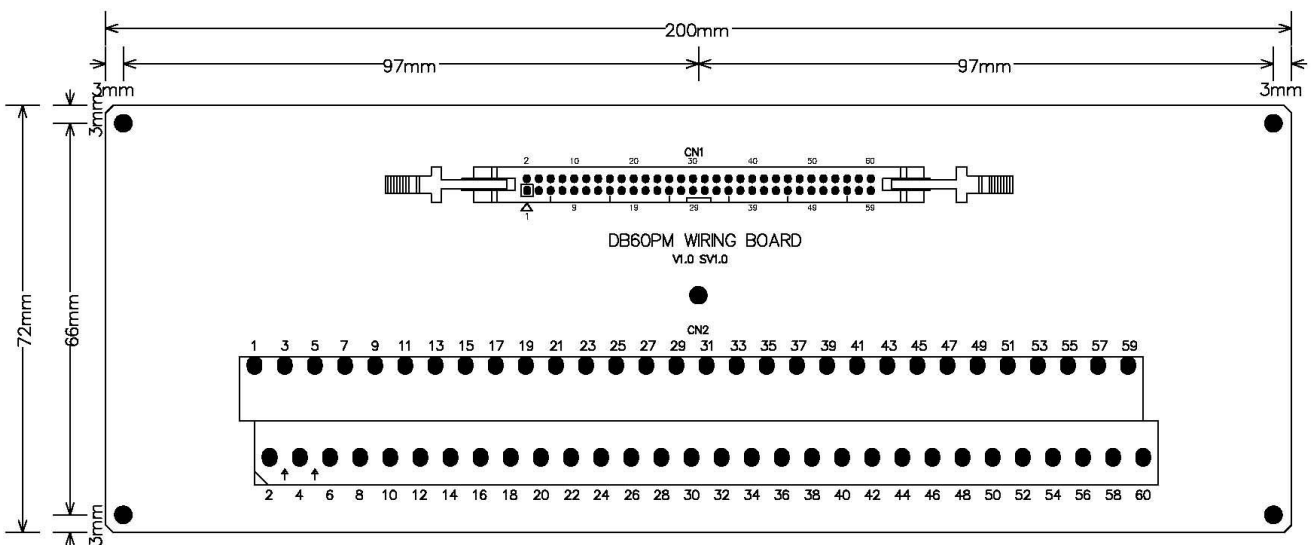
200mm

3mm 97mm 97mm 3mm

3mm

72mm 66mm

3mm

CN1

2 10 20 30 40 50 60

1 9 19 29 39 49 59

DB60PM WIRING BOARD

V1.0 SV1.0

CN2

1 3 5 7 9 11 13 15 17 19 21 23 25 27 29 31 33 35 37 39 41 43 45 47 49 51 53 55 57 59

2 4 6 8 10 12 14 16 18 20 22 24 26 28 30 32 34 36 38 40 42 44 46 48 50 52 54 56 58 60